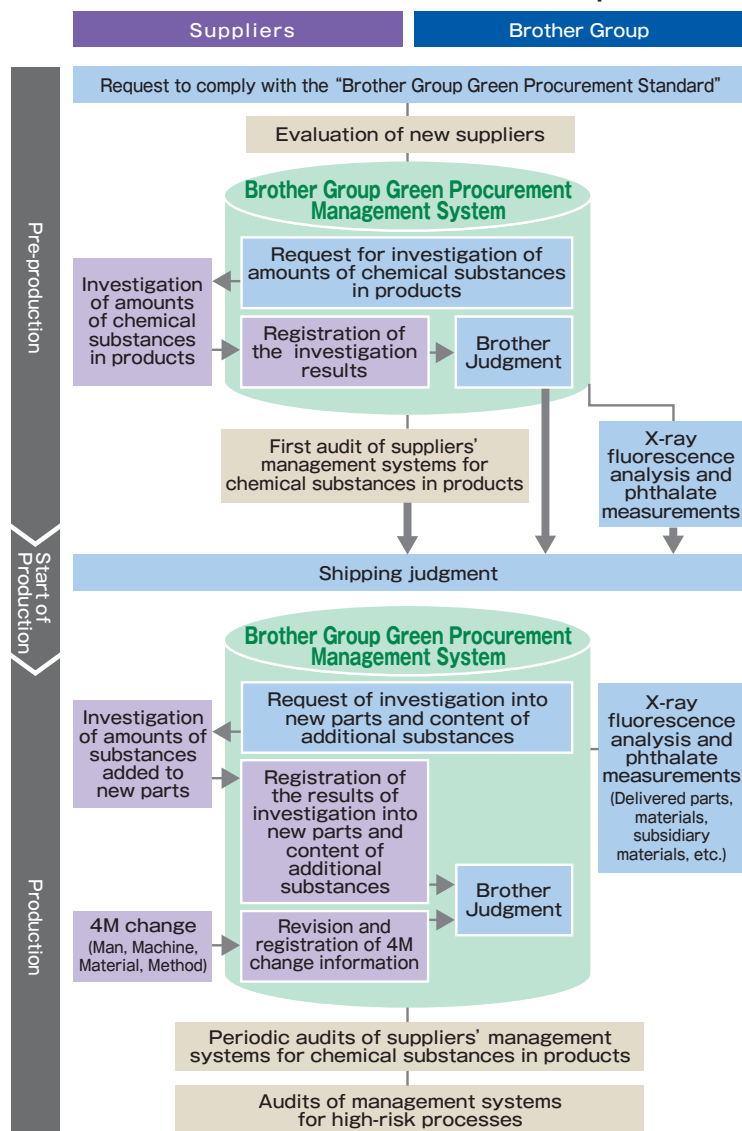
Suppliers

Brother Group

Pre-production

Request to comply with the “Brother Group Green Procurement Standard”

Evaluation of new suppliers

Brother Group Green Procurement Management System

Request for investigation of amounts of chemical substances in products

Investigation of amounts of chemical substances in products

Registration of the investigation results

Brother Judgment

First audit of suppliers’ management systems for chemical substances in products

X-ray fluorescence analysis and phthalate measurements

Start of Production

Shipping judgment

Production

Brother Group Green Procurement Management System

Request of investigation into new parts and content of additional substances

Investigation of amounts of substances added to new parts

Registration of the results of investigation into new parts and content of additional substances

X-ray fluorescence analysis and phthalate measurements (Delivered parts, materials, subsidiary materials, etc.)

Brother Judgment

4M change (Man, Machine, Material, Method)

Revision and registration of 4M change information

Periodic audits of suppliers’ management systems for chemical substances in products

Audits of management systems for high-risk processes